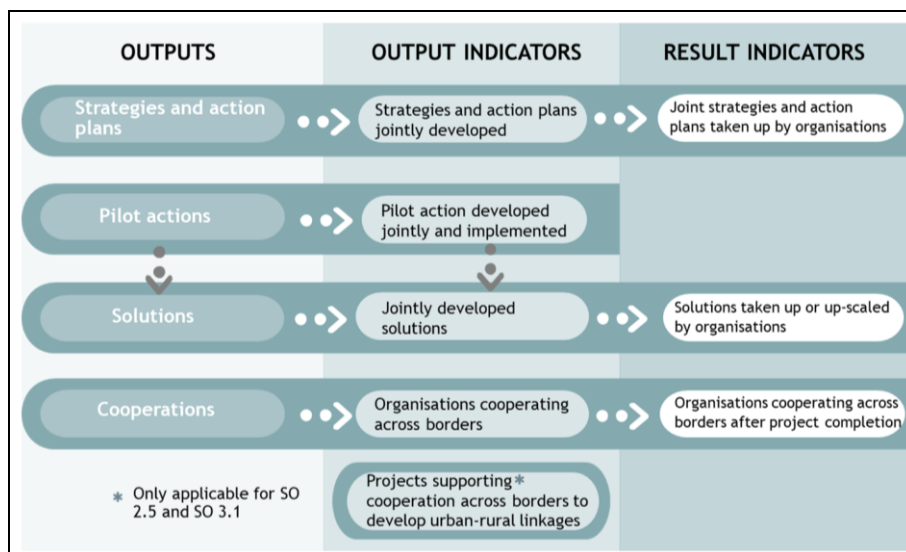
| OUTPUTS | OUTPUT INDICATORS | RESULT INDICATORS |
|---|---|---|
| Strategies and action plans | Strategies and action plans jointly developed | Joint strategies and action plans taken up by organisations |
| Pilot actions | Pilot action developed jointly and implemented | |
| Solutions | Jointly developed solutions | Solutions taken up or up-scaled by organisations |
| Cooperations | Organisations cooperating across borders | Organisations cooperating across borders after project completion |
| * Only applicable for SO 2.5 and SO 3.1 | Projects supporting* cooperation across borders to develop urban-rural linkages | |